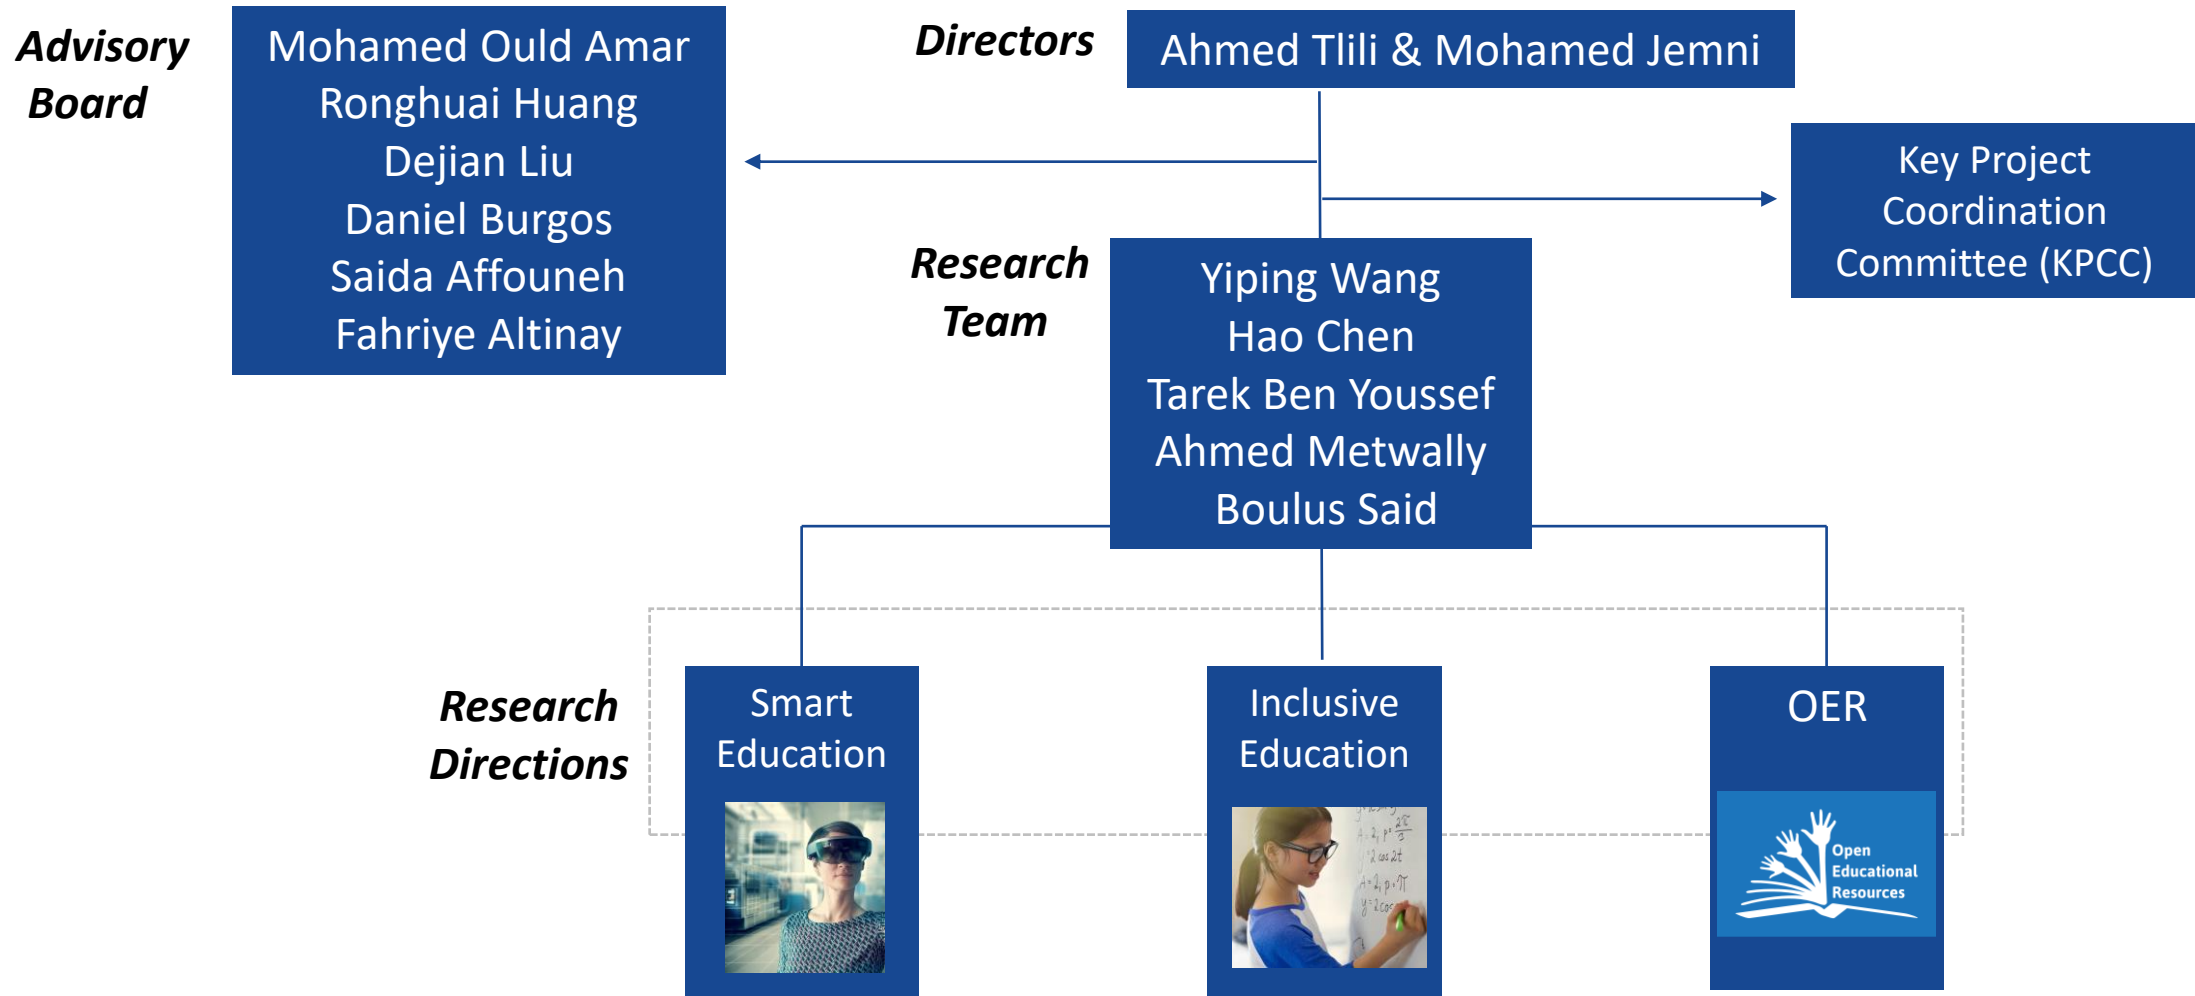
Advisory Board

Mohamed Ould Amar
Ronghuai Huang
Dejian Liu
Daniel Burgos
Saida Affouneh
Fahriye Altinay

Directors

Ahmed Tlili & Mohamed Jemni

Key Project Coordination Committee (KPCC)

Research Team

Yiping Wang
Hao Chen
Tarek Ben Youssef
Ahmed Metwally
Boulus Said

Research Directions

Smart Education

Inclusive Education

OER

Open Educational Resources